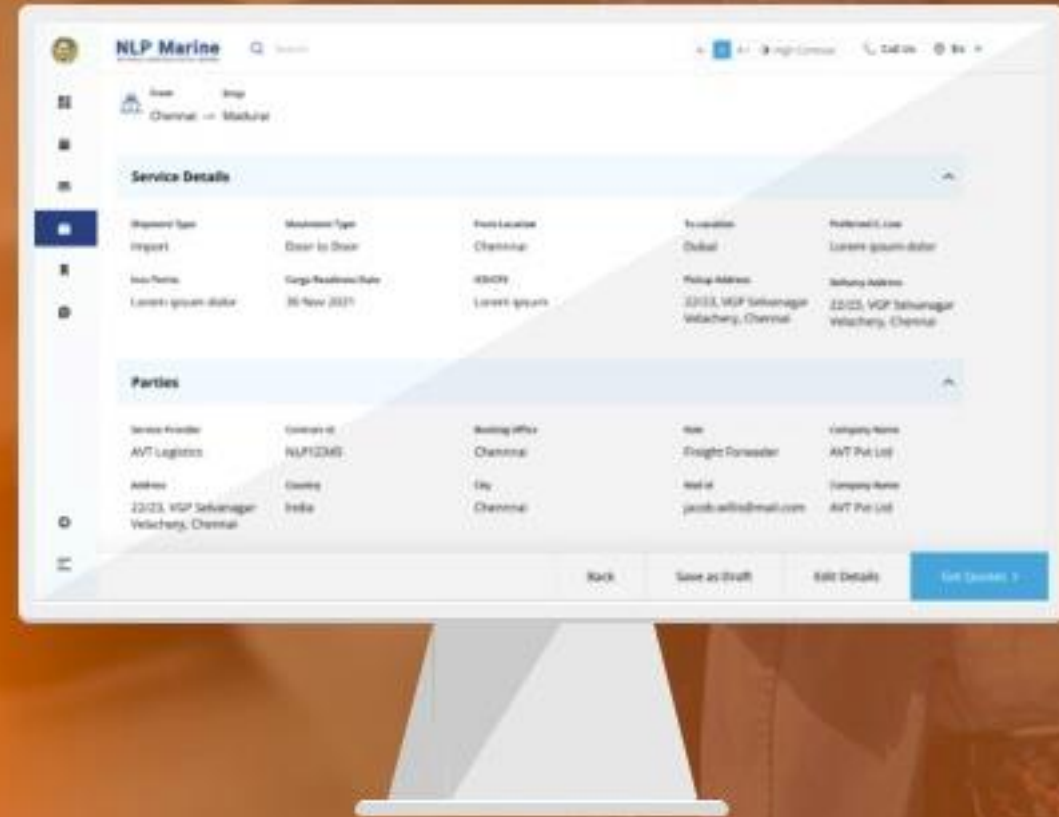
NLP Marine

Search

High Contrast

Call Us

En

From Chennai → Stop Madurai

Service Details

Shipment Type
Import

Movement Type
Door to Door

From Location
Chennai

To Location
Dubai

Preferred L.Line
Lorem ipsum dolor

Inco Terms
Lorem ipsum dolor

Cargo Readiness Date
30 Nov 2021

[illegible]
Lorem ipsum

Pickup Address
22/23, VGP Selvanagar Velachery, Chennai

Delivery Address
22/23, VGP Selvanagar Velachery, Chennai

Parties

Service Provider
AVT Logistics

Contract Id
NLP12345

Booking office
Chennai

Role
Freight Forwarder

Company Name
AVT Pvt Ltd

Address
22/23, VGP Selvanagar Velachery, Chennai

Country
India

City
Chennai

Mail id
jacob.willis@mail.com

Company Name
AVT Pvt Ltd

Back

Save as Draft

Edit Details

Get Quotes >